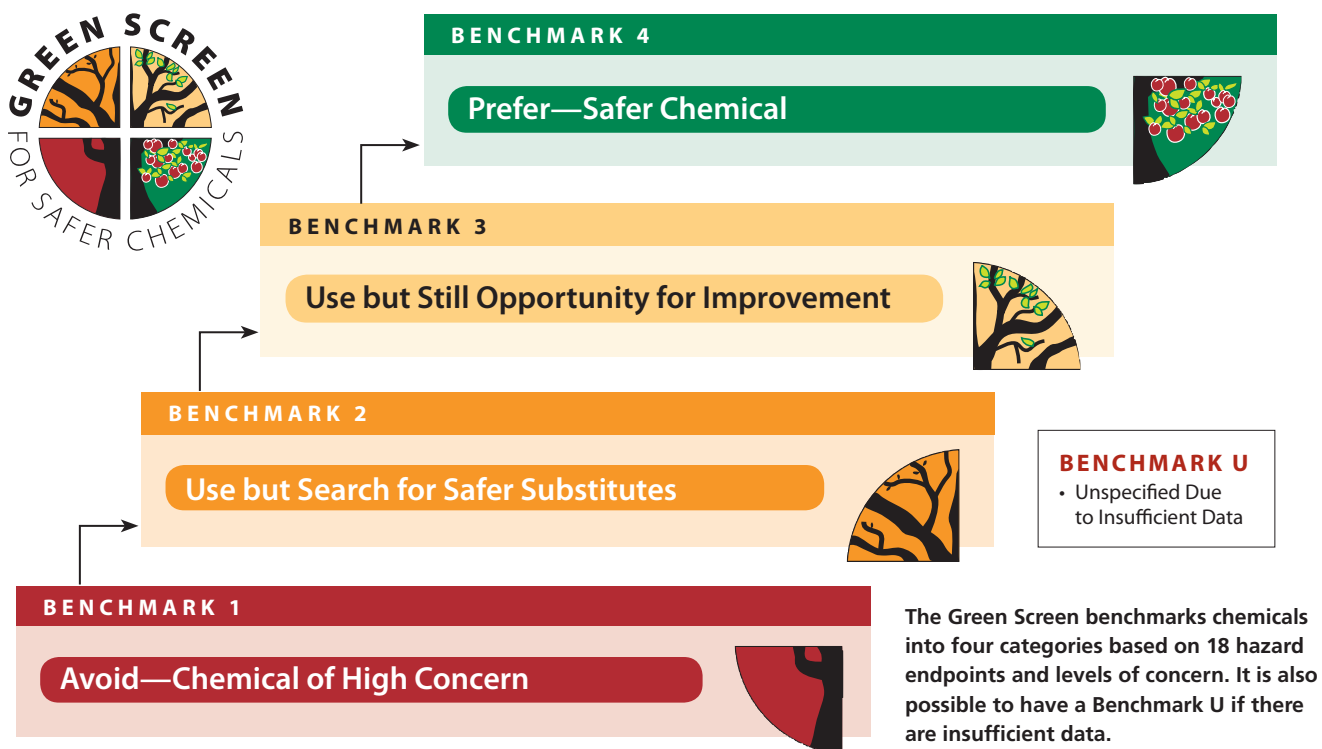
GREEN SCREEN FOR SAFER CHEMICALS

BENCHMARK 4

Prefer—Safer Chemical

BENCHMARK 3

Use but Still Opportunity for Improvement

BENCHMARK 2

Use but Search for Safer Substitutes

BENCHMARK U

• Unspecified Due to Insufficient Data

BENCHMARK 1

Avoid—Chemical of High Concern

The Green Screen benchmarks chemicals into four categories based on 18 hazard endpoints and levels of concern. It is also possible to have a Benchmark U if there are insufficient data.